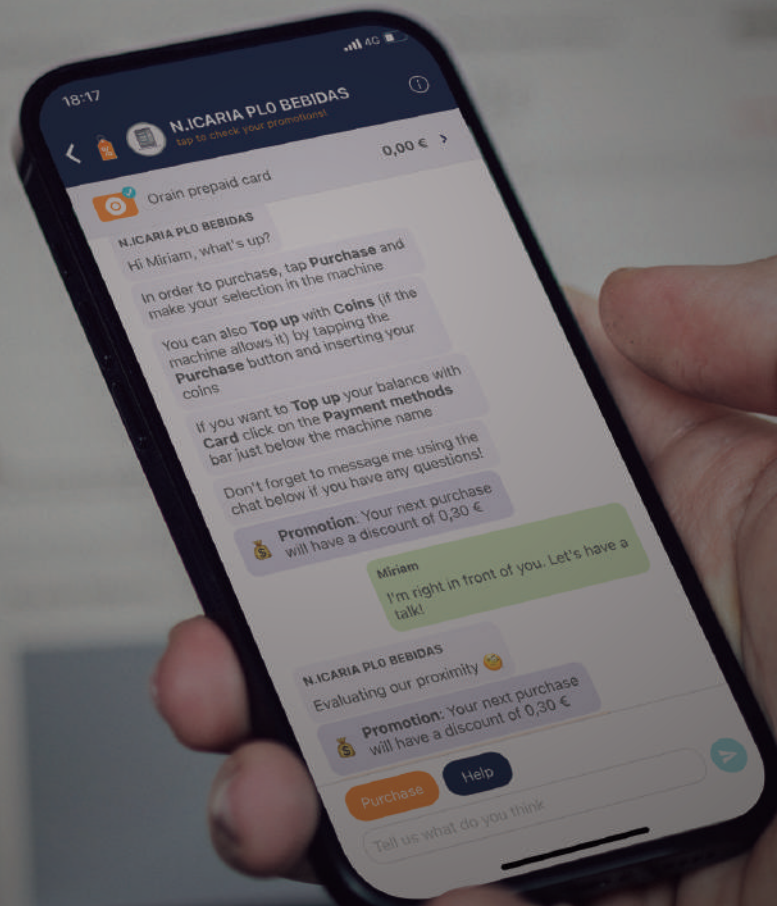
18:17
4G
N.ICARIA PL0 BEBIDAS
tap to check your promotions!
0,00 €
Orain prepaid card
N.ICARIA PL0 BEBIDAS
Hi Miriam, what's up?
In order to purchase, tap **Purchase** and make your selection in the machine
You can also **Top up** with **Coins** (if the machine allows it) by tapping the **Purchase** button and inserting your coins
If you want to **Top up** your balance with **Card** click on the **Payment methods** bar just below the machine name
Don't forget to message me using the chat below if you have any questions!
**Promotion**: Your next purchase will have a discount of 0,30 €
Miriam
I'm right in front of you. Let's have a talk!
N.ICARIA PL0 BEBIDAS
Evaluating our proximity
**Promotion**: Your next purchase will have a discount of 0,30 €
Purchase
Help
Tell us what do you think